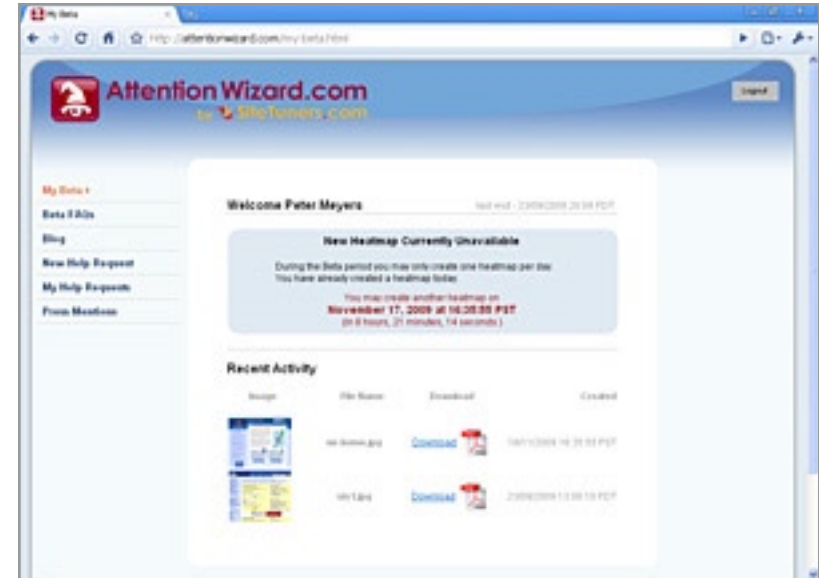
My Beta

http://attentionwizard.com/my-beta.html

AttentionWizard.com
by SiteTuners.com

Logout

My Beta »
Beta FAQs
Blog
New Help Request
My Help Requests
Press Mentions

Welcome Peter Meyers
last visit - 23/09/2009 20:58 PDT

New Heatmap Currently Unavailable

During the Beta period you may only create one heatmap per day.
You have already created a heatmap today.

You may create another heatmap on
November 17, 2009 at 16:35:55 PST
(in 8 hours, 21 minutes, 14 seconds.)

Recent Activity

| Image | File Name | Download | Created |
|---|---|---|---|
| | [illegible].jpg | Download | 16/11/2009 16:35:55 PST |
| | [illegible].jpg | Download | 23/09/2009 13:08:10 PDT |